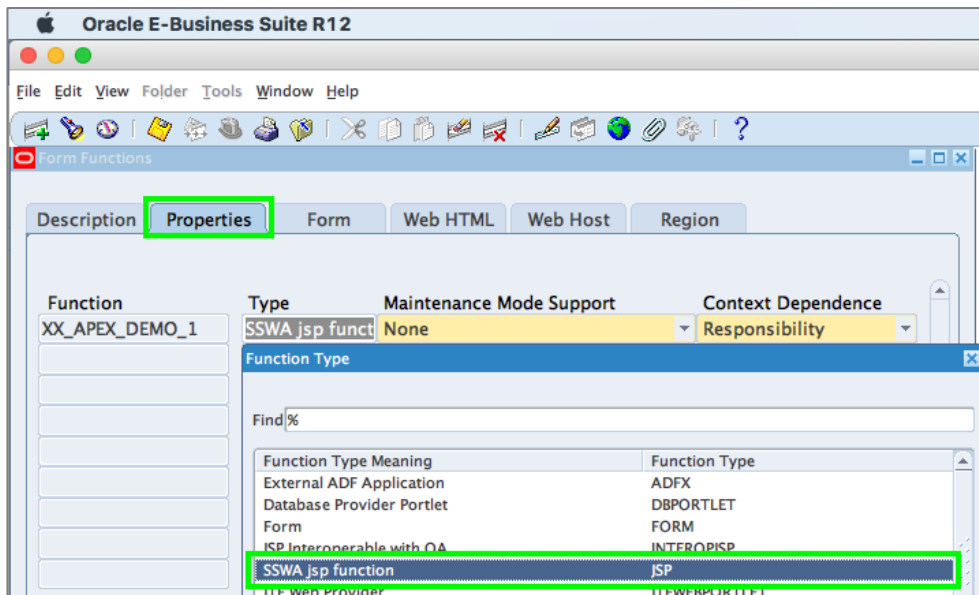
Oracle E-Business Suite R12

File Edit View Folder Tools Window Help

Form Functions

Description Properties Form Web HTML Web Host Region

Function
XX_APEX_DEMO_1

Type
SSWA jsp funct

Maintenance Mode Support
None

Context Dependence
Responsibility

Function Type

Find %

| Function Type Meaning | Function Type |
|---|---|
| External ADF Application | ADFX |
| Database Provider Portlet | DBPORTLET |
| Form | FORM |
| JSP Interoperable with OA | INTEROPJSP |
| SSWA jsp function | JSP |
| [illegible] | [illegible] |